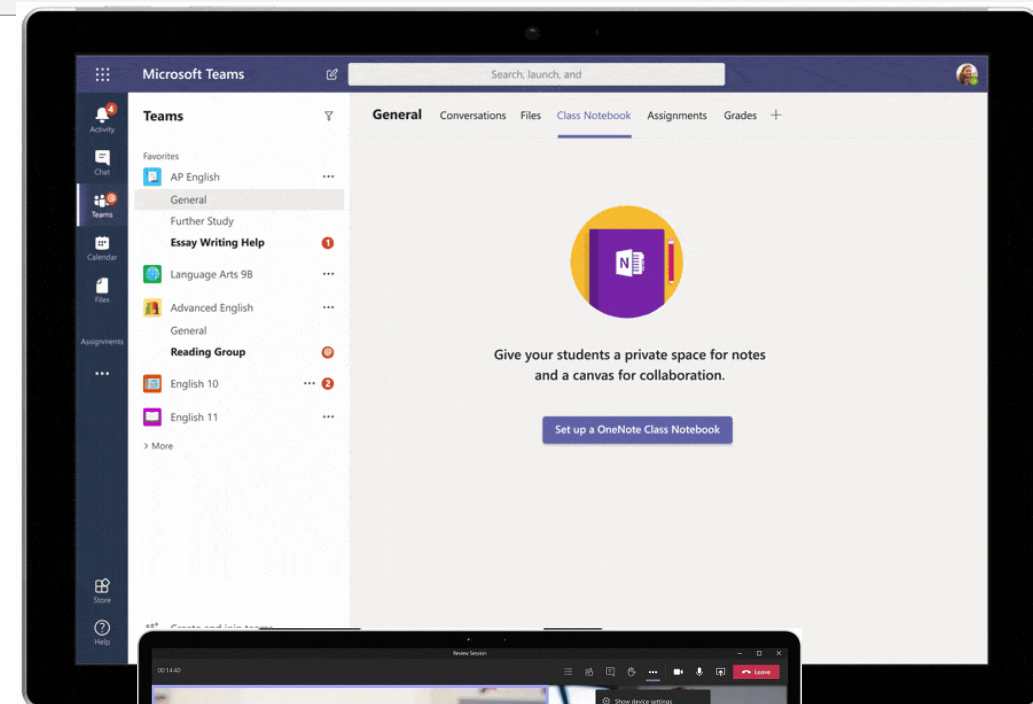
Microsoft Teams

Search, launch, and

Activity 4

Chat

Teams

Calendar

Files

Assignments

...

Store

Help

Teams

Favorites

AP English ...

General

Further Study

Essay Writing Help 1

Language Arts 9B ...

Advanced English ...

General

Reading Group

English 10 ... 2

English 11 ...

> More

Create and join teams

General Conversations Files Class Notebook Assignments Grades +

Give your students a private space for notes and a canvas for collaboration.

Set up a OneNote Class Notebook

Review Session

00:14:40

Leave

Show device settings